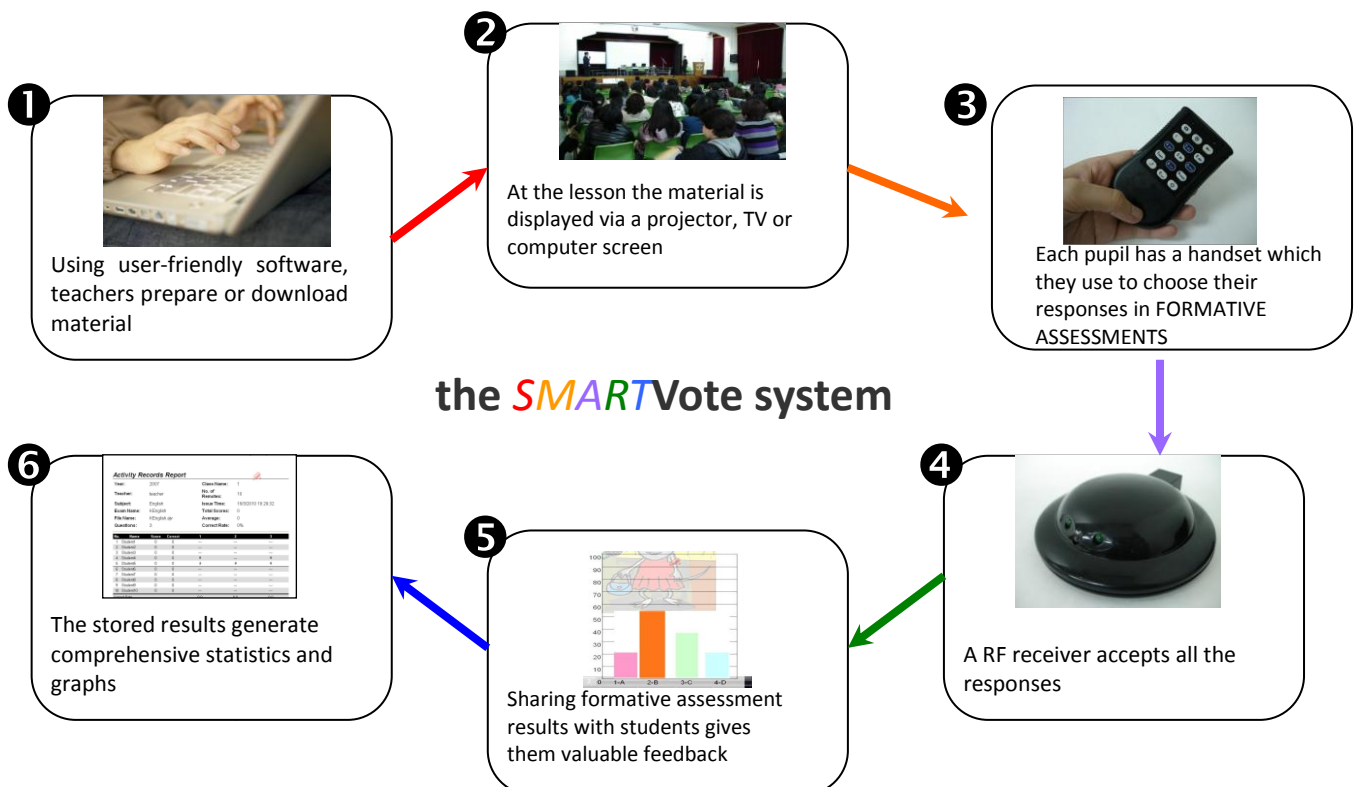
❶
Using user-friendly software, teachers prepare or download material

❷
At the lesson the material is displayed via a projector, TV or computer screen

❸
Each pupil has a handset which they use to choose their responses in FORMATIVE ASSESSMENTS

the SMARTVote system

❹
A RF receiver accepts all the responses

❺
100
90
80
70
60
50
40
30
20
10
0 1-A 2-B 3-C 4-D
Sharing formative assessment results with students gives them valuable feedback

❻
Activity Records Report
Year: 2007
Class Name: 1
Teacher: teacher
No. of Remotes: 10
Subject: English
Issue Time: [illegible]
Exam Name: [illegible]
Total Scores: 0
File Name: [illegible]
Average: 0
Questions: 3
Correct Rate: 0%
The stored results generate comprehensive statistics and graphs